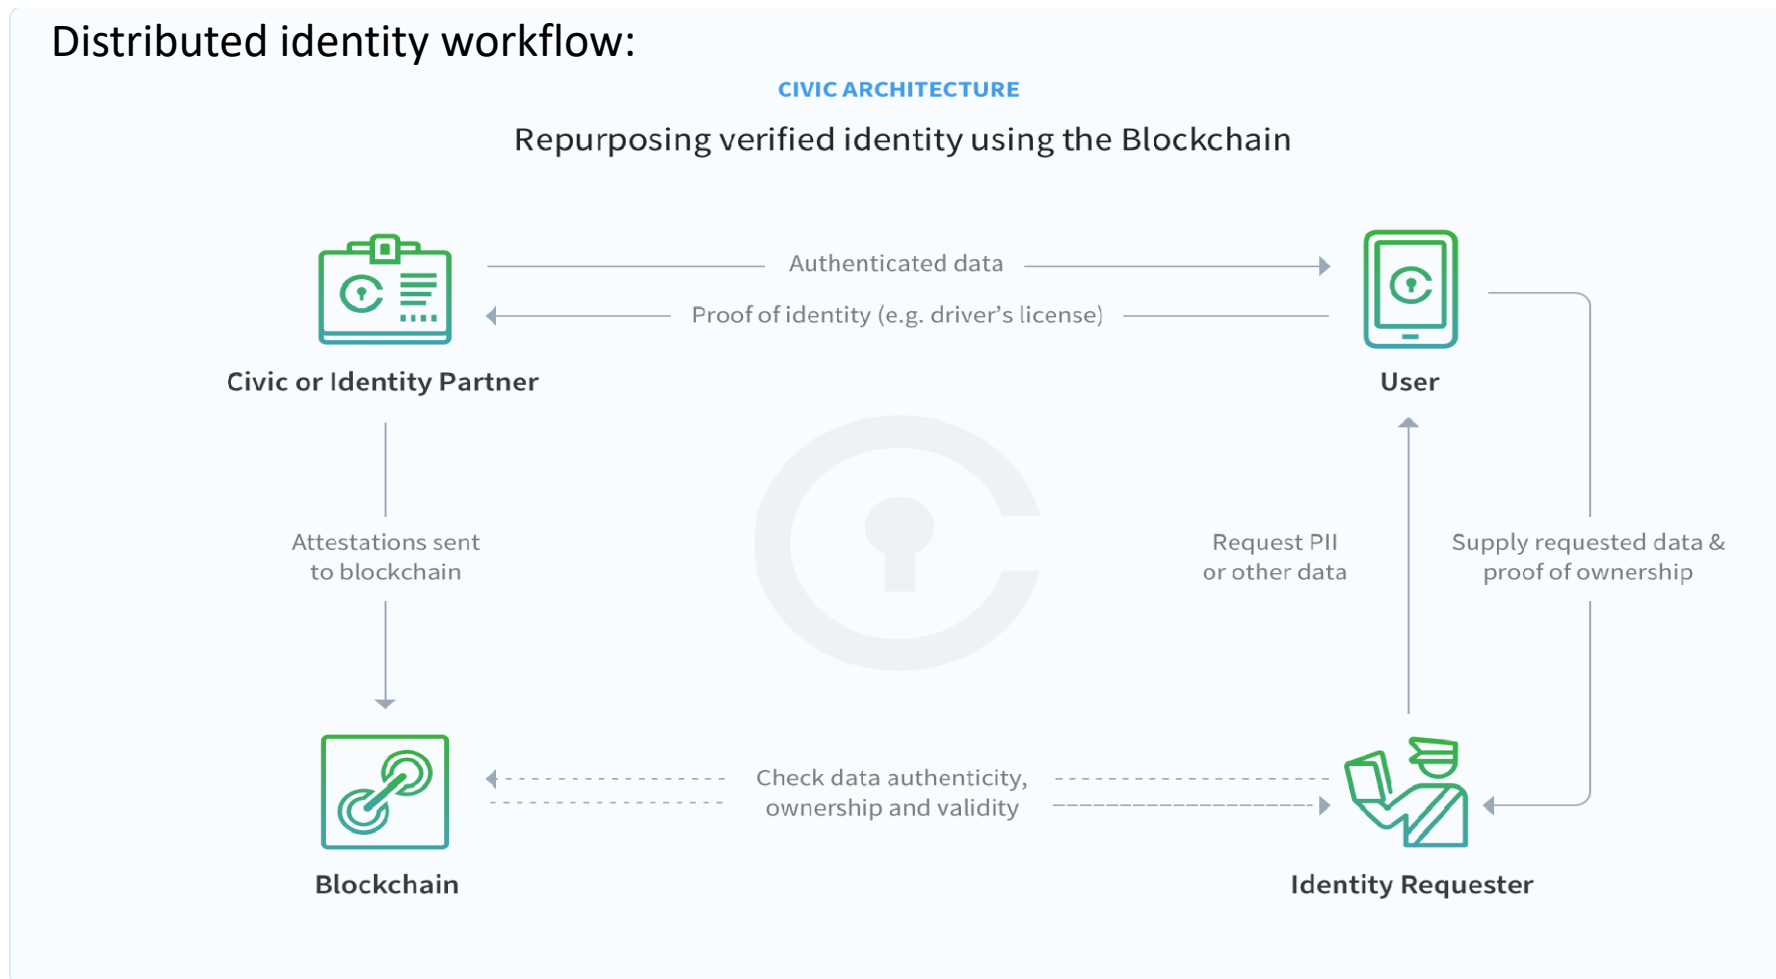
Distributed identity workflow:

CIVIC ARCHITECTURE

Repurposing verified identity using the Blockchain

Authenticated data

Proof of identity (e.g. driver's license)

Civic or Identity Partner

User

Attestations sent to blockchain

Request PII or other data

Supply requested data & proof of ownership

Check data authenticity, ownership and validity

Blockchain

Identity Requester